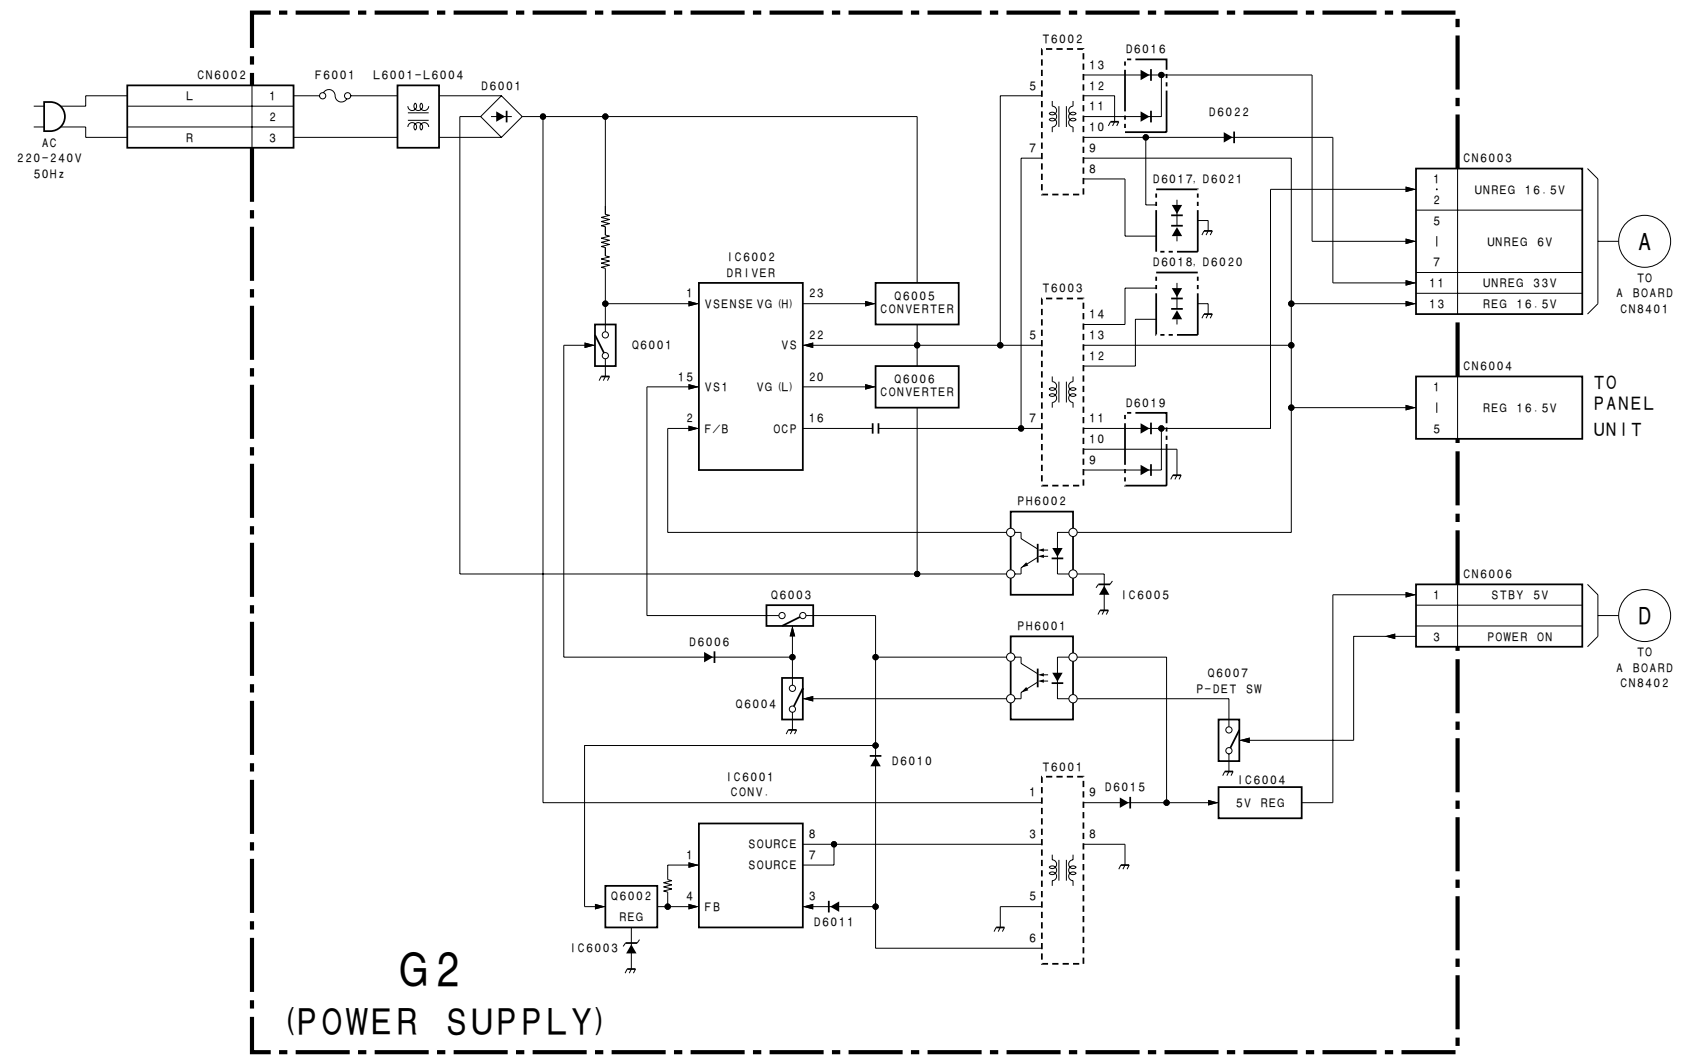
AC
220-240V
50Hz

CN6002
L 1
2
R 3

F6001
L6001-L6004
D6001

T6002
5
7
13
12
11
10
9
8
D6016
D6022
D6017, D6021

CN6003
1 · 2 UNREG 16.5V
5 | 7 UNREG 6V
11 UNREG 33V
13 REG 16.5V

A
TO
A BOARD
CN8401

IC6002
DRIVER
1 VSENSE
VG (H) 23
VS 22
15 VS1
VG (L) 20
2 F/B
OCP 16

Q6005
CONVERTER
Q6006
CONVERTER

Q6001

T6003
5
7
14
13
12
11
10
9
D6018, D6020
D6019

CN6004
1 | 5 REG 16.5V
TO
PANEL
UNIT

PH6002
IC6005

CN6006
1 STBY 5V
3 POWER ON

D
TO
A BOARD
CN8402

Q6003
PH6001
D6006
Q6004
Q6007
P-DET SW

D6010
IC6001
CONV.
T6001
1
9
D6015
IC6004
5V REG
3
8
5
6

SOURCE 8
SOURCE 7
1
4 FB
3
D6011
Q6002
REG
IC6003

G2
(POWER SUPPLY)